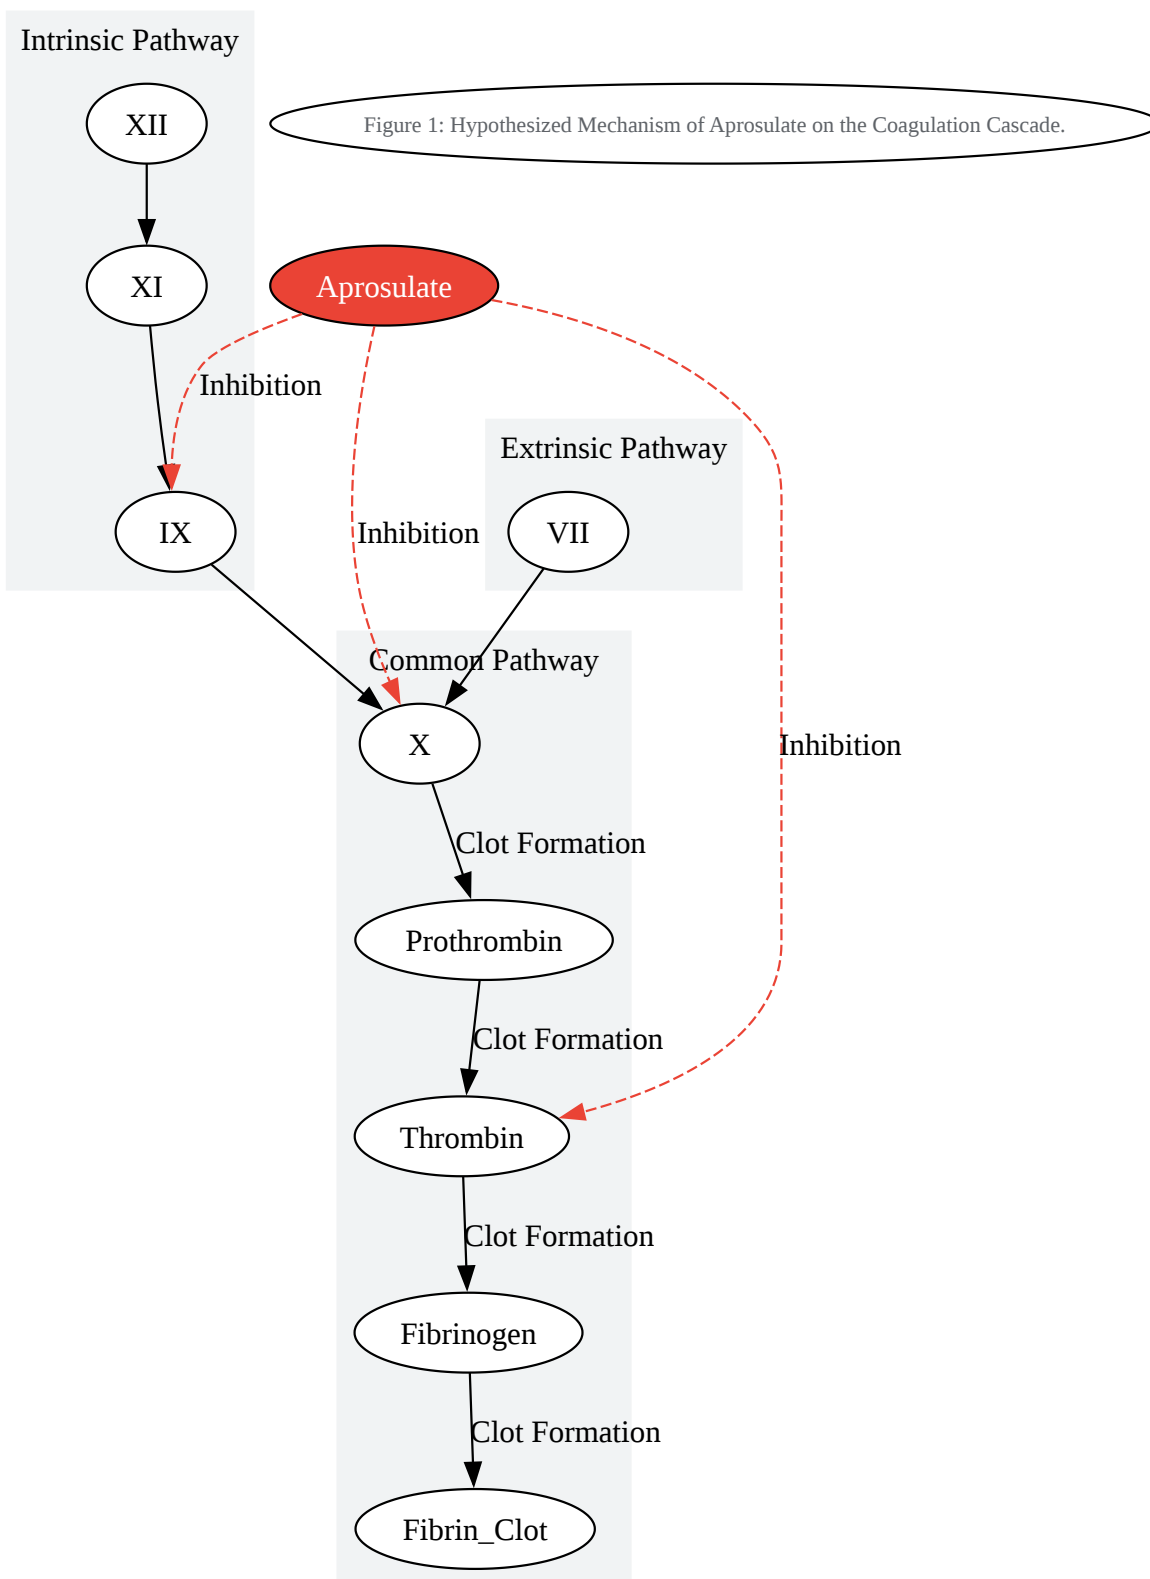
Intrinsic Pathway

XII

XI

IX

Figure 1: Hypothesized Mechanism of Aprosulate on the Coagulation Cascade.

Aprosulate

Inhibition

Inhibition

Inhibition

Extrinsic Pathway

VII

Common Pathway

X

Clot Formation

Prothrombin

Clot Formation

Thrombin

Clot Formation

Fibrinogen

Clot Formation

Fibrin_Clot